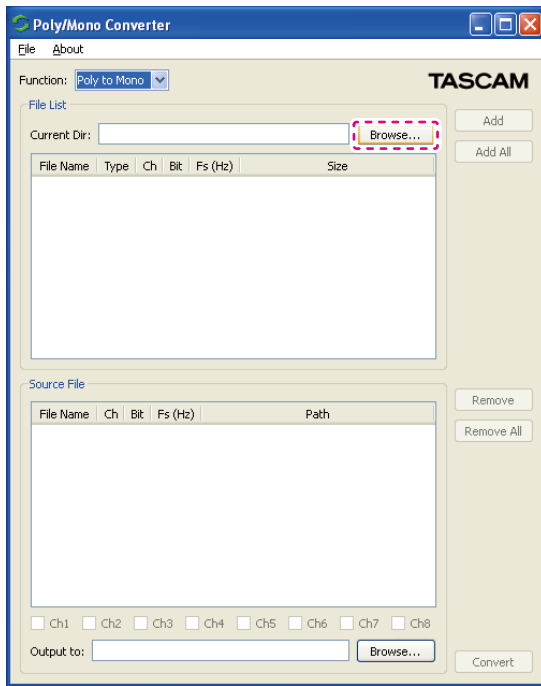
Poly/Mono Converter

File About

Function: Poly to Mono

TASCAM

File List

Current Dir:

Browse...

Add

Add All

| File Name | Type | Ch | Bit | Fs (Hz) | Size |
|---|---|---|---|---|---|

Source File

Remove

Remove All

| File Name | Ch | Bit | Fs (Hz) | Path |
|---|---|---|---|---|

Ch1 Ch2 Ch3 Ch4 Ch5 Ch6 Ch7 Ch8

Output to:

Browse...

Convert